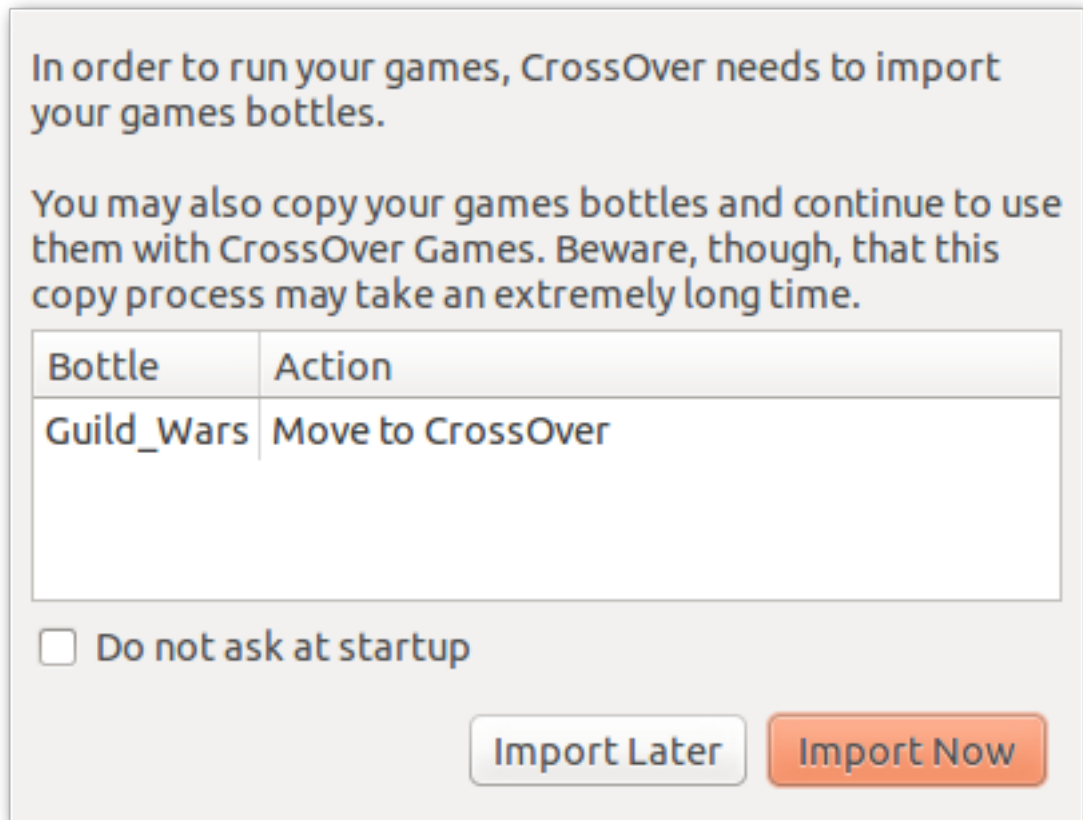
In order to run your games, CrossOver needs to import your games bottles.

You may also copy your games bottles and continue to use them with CrossOver Games. Beware, though, that this copy process may take an extremely long time.

| Bottle | Action |
|---|---|
| Guild_Wars | Move to CrossOver |

Do not ask at startup

Import Later

Import Now